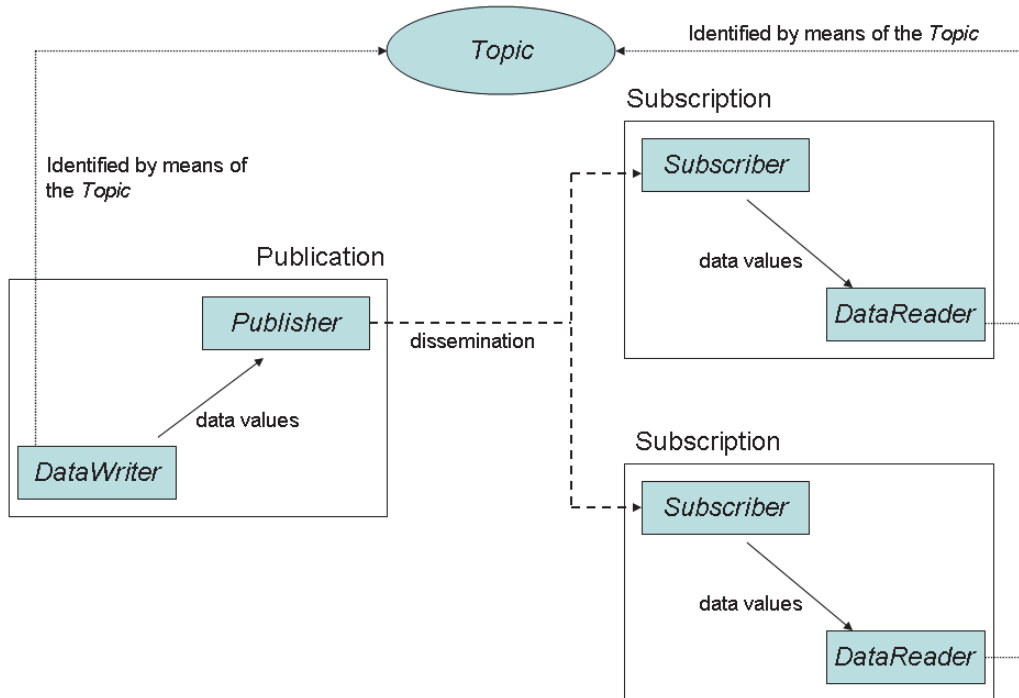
Topic

Identified by means of the Topic

Subscription

Identified by means of the Topic

Subscriber

data values

Publication

DataReader

Publisher

dissemination

data values

Subscription

DataWriter

Subscriber

data values

DataReader